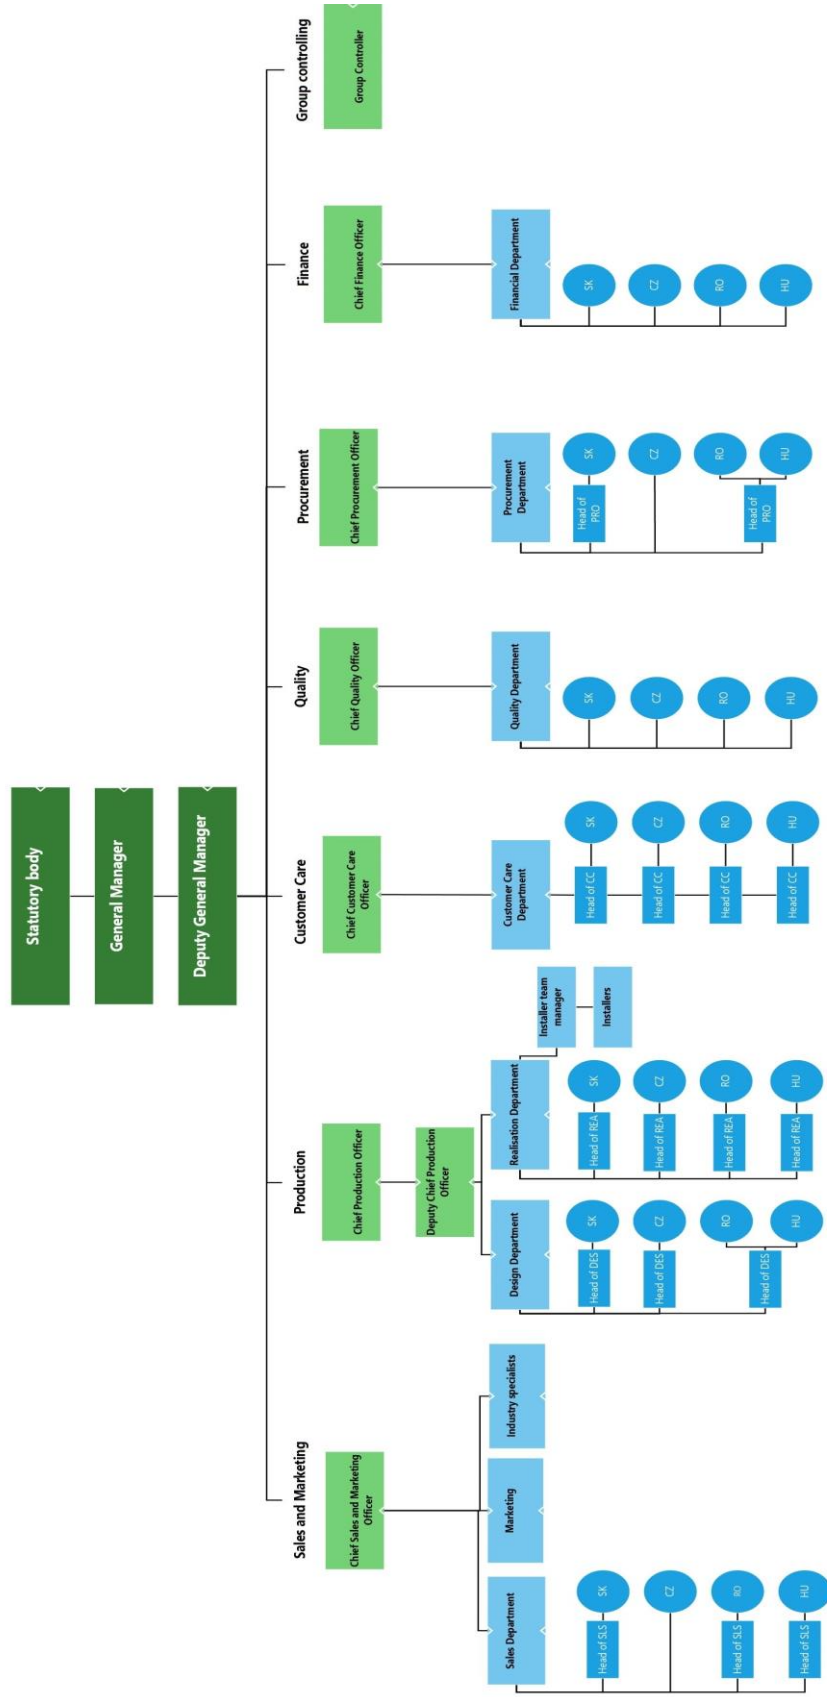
Statutory body

General Manager

Deputy General Manager

Group controlling

Group Controller

Finance

Chief Finance Officer

Financial Department

SK

CZ

RO

HU

Procurement

Chief Procurement Officer

Procurement Department

SK

Head of PRO

CZ

RO

HU

Head of PRO

Quality

Chief Quality Officer

Quality Department

SK

CZ

RO

HU

Customer Care

Chief Customer Care Officer

Customer Care Department

SK

Head of CC

CZ

Head of CC

RO

Head of CC

HU

Head of CC

Production

Chief Production Officer

Deputy Chief Production Officer

Realisation Department

Installer team manager

Installers

SK

Head of REA

CZ

Head of REA

RO

Head of REA

HU

Head of REA

Design Department

SK

Head of DES

CZ

Head of DES

RO

HU

Head of DES

Sales and Marketing

Chief Sales and Marketing Officer

Industry specialists

Marketing

Sales Department

SK

Head of SLS

CZ

RO

Head of SLS

HU

Head of SLS